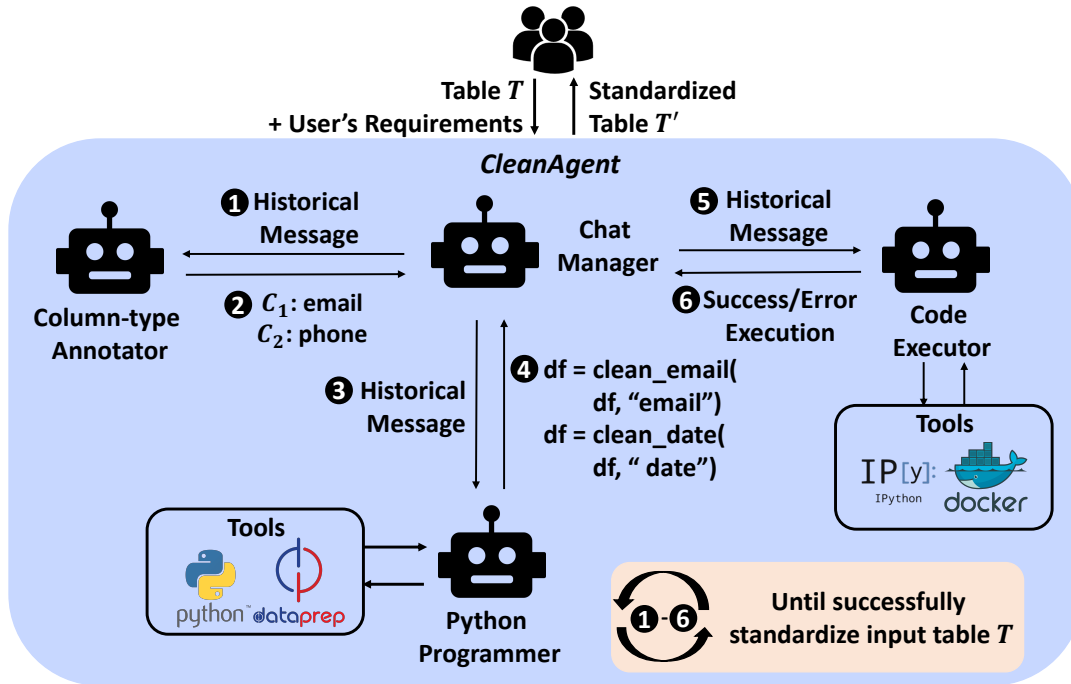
Table $T$
+ User's Requirements

Standardized
Table $T'$

CleanAgent

1 Historical Message

2 $C_1$: email
$C_2$: phone

Column-type Annotator

Chat Manager

5 Historical Message

6 Success/Error Execution

Code Executor

3 Historical Message

4 df = clean_email( df, "email")
df = clean_date( df, " date")

Tools
IP[y]: IPython
docker

Tools
python™ dataprep

Python Programmer

1-6 Until successfully standardize input table $T$